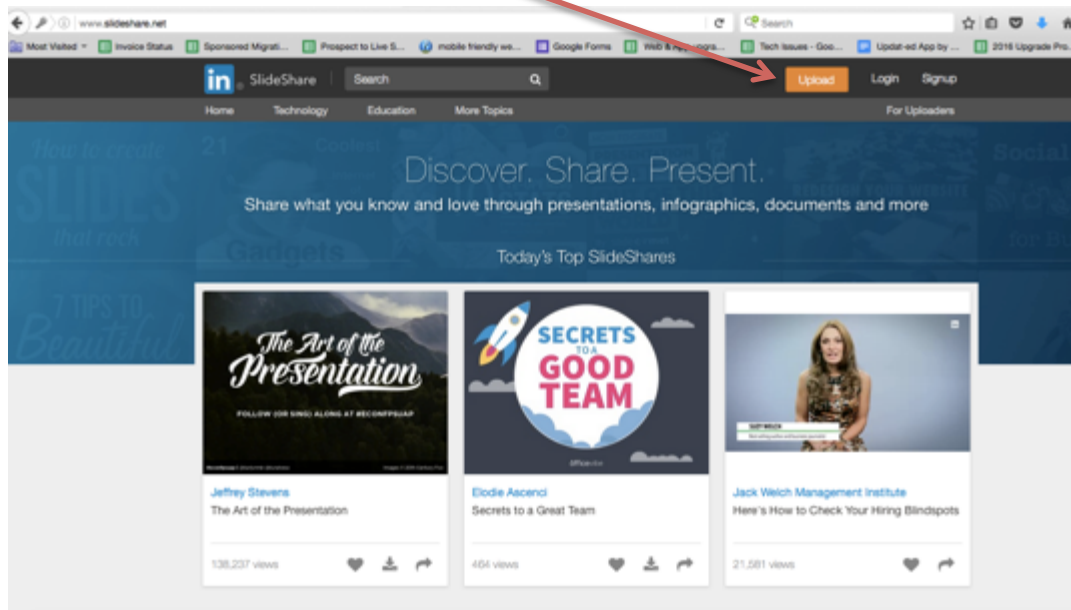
www.slideshare.net

Search

Most Visited
Invoice Status
Sponsored Migrati...
Prospect to Live S...
mobile friendly we...
Google Forms
Web & Ap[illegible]
Tech Issues - Goo...
Updat-ed App by ...
2016 Upgrade Pro...

in SlideShare
Search
Upload
Login
Signup

Home
Technology
Education
More Topics
For Uploaders

How to create SLIDES that rock
21
Coolest
Gadgets
7 TIPS TO Beautiful
Social

Discover. Share. Present.

Share what you know and love through presentations, infographics, documents and more

Today's Top SlideShares

The Art of the Presentation
FOLLOW (OR SING) ALONG AT #ECONFPSIAP

Jeffrey Stevens
The Art of the Presentation
138,237 views

SECRETS TO A GOOD TEAM

Elodie Ascenci
Secrets to a Great Team
464 views

Jack Welch Management Institute
Here's How to Check Your Hiring Blindspots
21,581 views